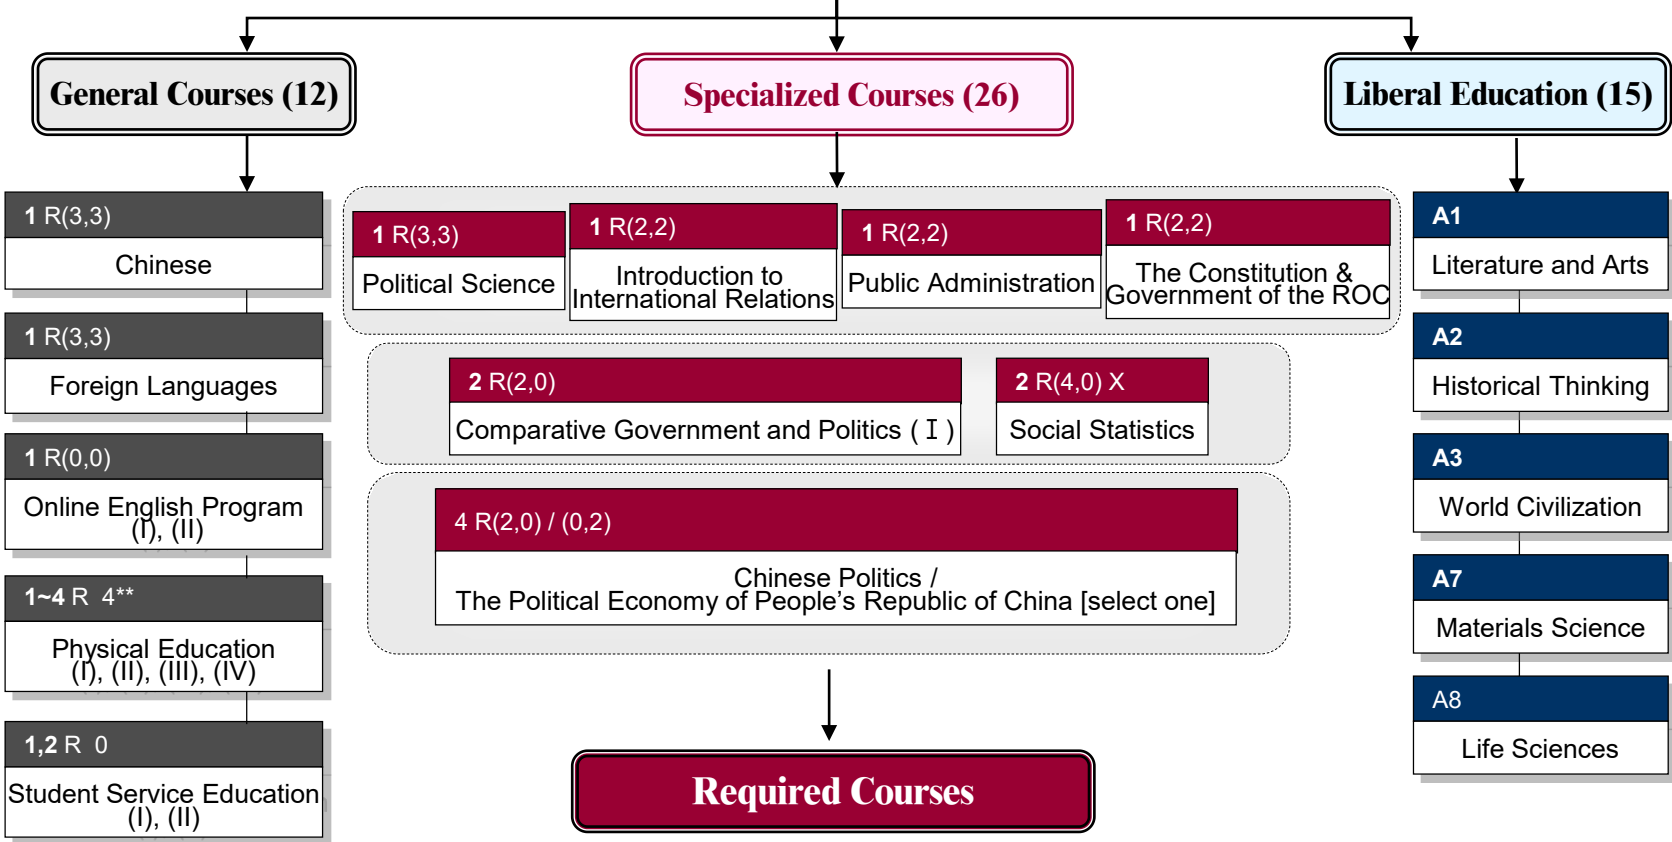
General Courses (12)

Specialized Courses (26)

Liberal Education (15)

1 R(3,3)
Chinese

1 R(3,3)
Foreign Languages

1 R(0,0)
Online English Program (I), (II)

1~4 R 4**
Physical Education (I), (II), (III), (IV)

1,2 R 0
Student Service Education (I), (II)

1 R(3,3)
Political Science

1 R(2,2)
Introduction to International Relations

1 R(2,2)
Public Administration

1 R(2,2)
The Constitution & Government of the ROC

2 R(2,0)
Comparative Government and Politics ( I )

2 R(4,0) X
Social Statistics

4 R(2,0) / (0,2)
Chinese Politics / The Political Economy of People's Republic of China [select one]

Required Courses

A1
Literature and Arts

A2
Historical Thinking

A3
World Civilization

A7
Materials Science

A8
Life Sciences